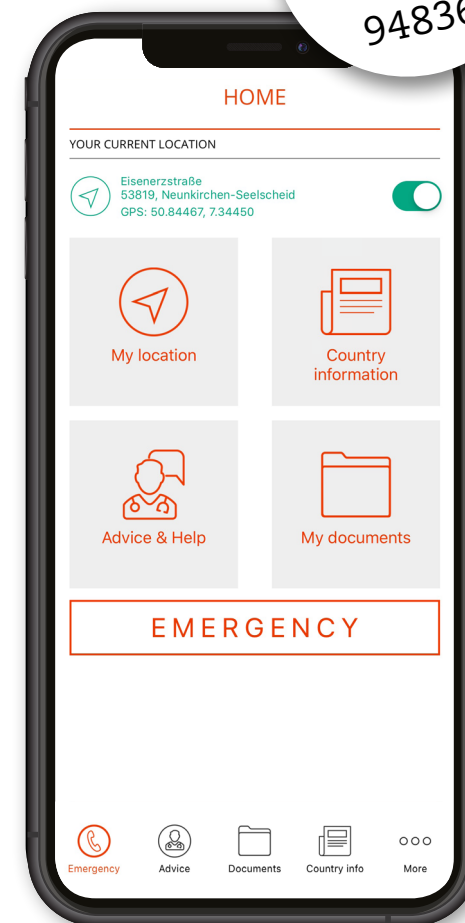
94836

HOME

YOUR CURRENT LOCATION

Eisenerzstraße
53819, Neunkirchen-Seelscheid
GPS: 50.84467, 7.34450

My location

Country information

Advice & Help

My documents

EMERGENCY

Emergency
Advice
Documents
Country info
More